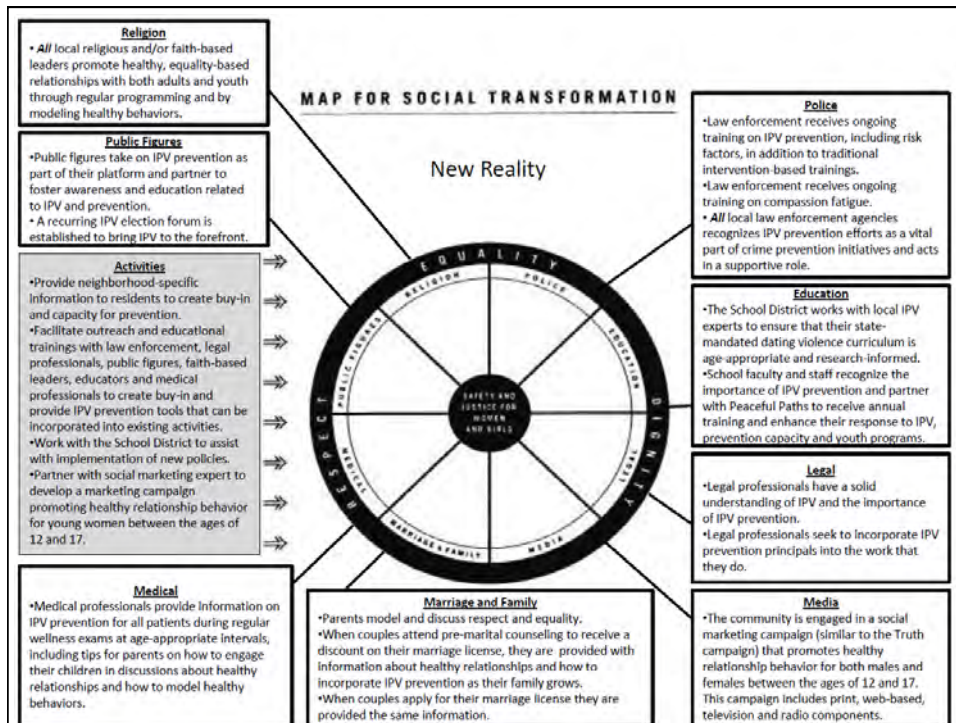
MAP FOR SOCIAL TRANSFORMATION

New Reality

Religion
•*All* local religious and/or faith-based leaders promote healthy, equality-based relationships with both adults and youth through regular programming and by modeling healthy behaviors.

Public Figures
•Public figures take on IPV prevention as part of their platform and partner to foster awareness and education related to IPV and prevention.
• A recurring IPV election forum is established to bring IPV to the forefront.

Activities
•Provide neighborhood-specific information to residents to create buy-in and capacity for prevention.
•Facilitate outreach and educational trainings with law enforcement, legal professionals, public figures, faith-based leaders, educators and medical professionals to create buy-in and provide IPV prevention tools that can be incorporated into existing activities.
•Work with the School District to assist with implementation of new policies.
•Partner with social marketing expert to develop a marketing campaign promoting healthy relationship behavior for young women between the ages of 12 and 17.

Medical
•Medical professionals provide information on IPV prevention for all patients during regular wellness exams at age-appropriate intervals, including tips for parents on how to engage their children in discussions about healthy relationships and how to model healthy behaviors.

Marriage and Family
•Parents model and discuss respect and equality.
•When couples attend pre-marital counseling to receive a discount on their marriage license, they are provided with information about healthy relationships and how to incorporate IPV prevention as their family grows.
•When couples apply for their marriage license they are provided the same information.

Police
•Law enforcement receives ongoing training on IPV prevention, including risk factors, in addition to traditional intervention-based trainings.
•Law enforcement receives ongoing training on compassion fatigue.
• *All* local law enforcement agencies recognizes IPV prevention efforts as a vital part of crime prevention initiatives and acts in a supportive role.

Education
•The School District works with local IPV experts to ensure that their state-mandated dating violence curriculum is age-appropriate and research-informed.
•School faculty and staff recognize the importance of IPV prevention and partner with Peaceful Paths to receive annual training and enhance their response to IPV, prevention capacity and youth programs.

Legal
•Legal professionals have a solid understanding of IPV and the importance of IPV prevention.
•Legal professionals seek to incorporate IPV prevention principals into the work that they do.

Media
•The community is engaged in a social marketing campaign (similar to the Truth campaign) that promotes healthy relationship behavior for both males and females between the ages of 12 and 17. This campaign includes print, web-based, television and radio components.

EQUALITY
DIGNITY
RESPECT
RELIGION
POLICE
EDUCATION
LEGAL
MEDIA
MARRIAGE & FAMILY
MEDICAL
PUBLIC FIGURES
SAFETY AND JUSTICE FOR WOMEN AND GIRLS